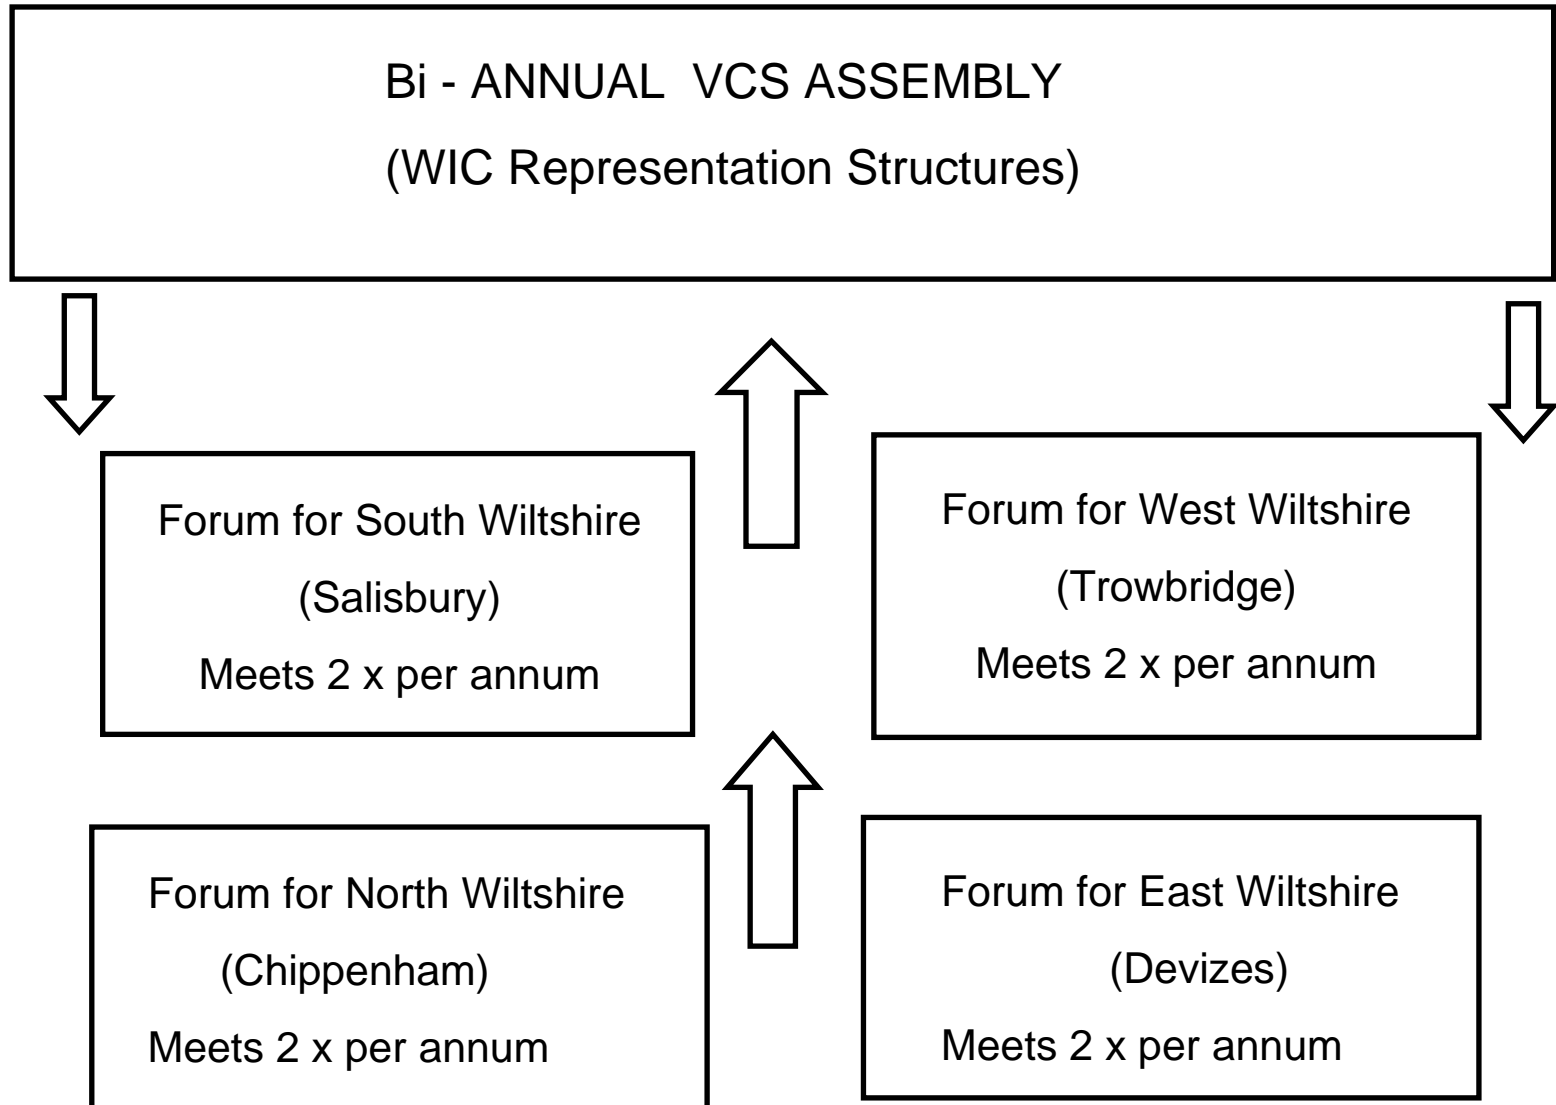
Bi - ANNUAL VCS ASSEMBLY

(WIC Representation Structures)

Forum for South Wiltshire

(Salisbury)

Meets 2 x per annum

Forum for West Wiltshire

(Trowbridge)

Meets 2 x per annum

Forum for North Wiltshire

(Chippenham)

Meets 2 x per annum

Forum for East Wiltshire

(Devizes)

Meets 2 x per annum